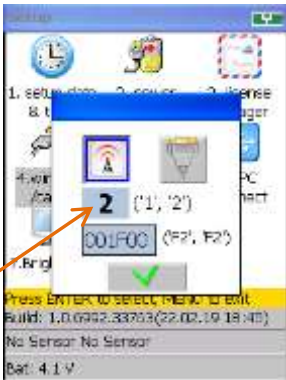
Setup

1. setup date & t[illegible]

2. sensor

3. license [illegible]ager

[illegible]

PC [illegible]nnect

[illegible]Brig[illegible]

2 ('1', '2')

001F0C ('F2', 'F2')

Press ENTER to select, MENU to exit

Build: 1.0.6902.33763(22.02.19 18:45)

No Sensor No Sensor

Bat: 4.1 V